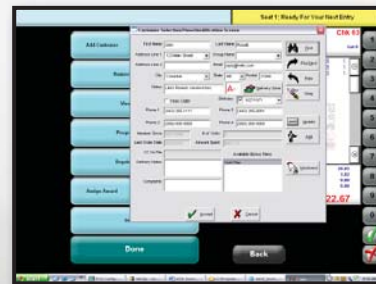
Seat 1: Ready For Your Next Entry

Add Customer

Done

Back

First Name
Last Name
Address Line 1
Address Line 2
City
State
Postal
Notes
Phone 1
Phone 2
Number Done
Last Order Date
Delivery Notes
Company
Email
Phone 3
Phone 4
Available Bonus Items
Accept
Cancel
Clk 63
22.67
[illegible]